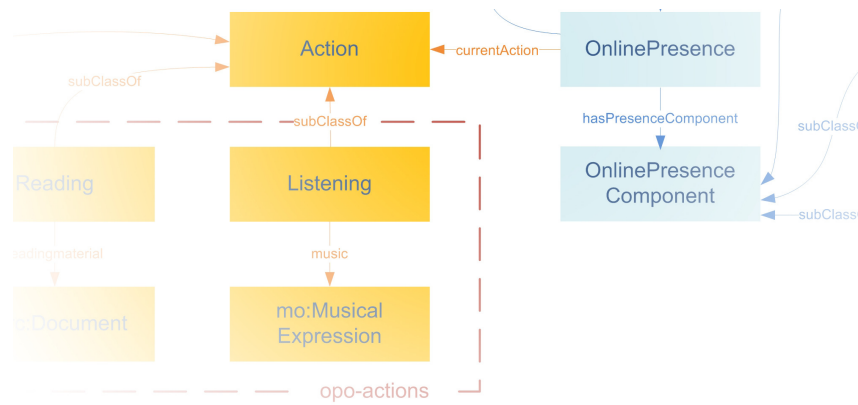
Action

currentAction

OnlinePresence

subClassOf

subClassOf

hasPresenceComponent

subClassO

Reading

Listening

OnlinePresence Component

subClass

adingmaterial

music

:Document

mo:Musical Expression

opo-actions